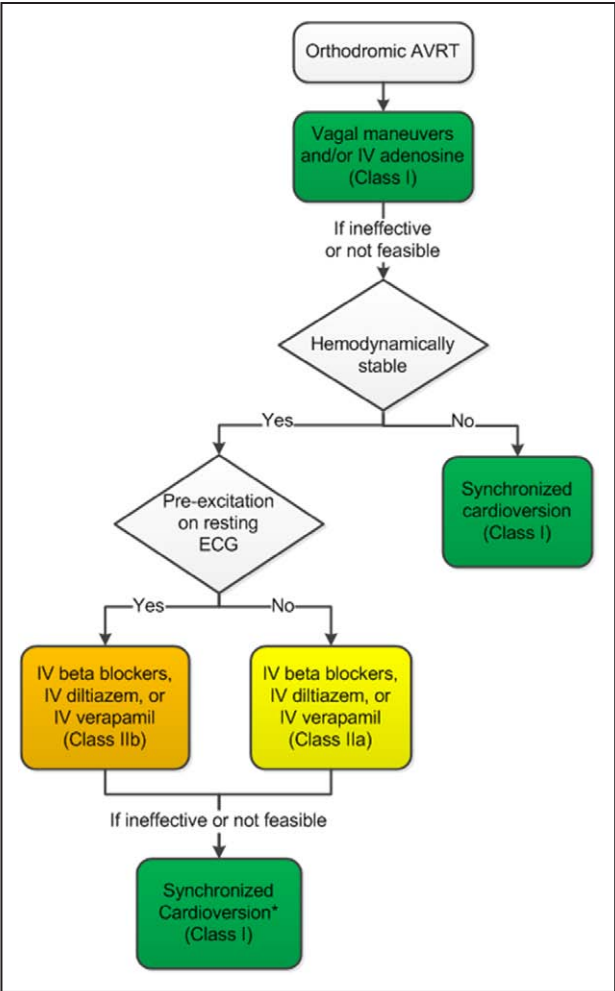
Orthodromic AVRT

Vagal maneuvers and/or IV adenosine (Class I)

If ineffective or not feasible

Hemodynamically stable

Yes

No

Synchronized cardioversion (Class I)

Pre-excitation on resting ECG

Yes

No

IV beta blockers, IV diltiazem, or IV verapamil (Class IIb)

IV beta blockers, IV diltiazem, or IV verapamil (Class IIa)

If ineffective or not feasible

Synchronized Cardioversion* (Class I)